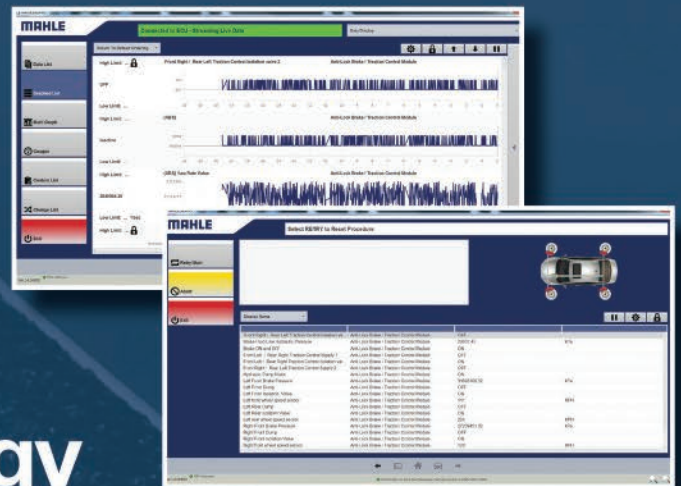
MAHLE

Connected to ECU - Streaming Live Data

Data List

Graphed List

Multi Graph

Gauges

Custom List

Change List

Exit

Front Right / Rear Left Traction Control Isolation valve 2

Anti-Lock Brake / Traction Control Module

High Limit

Low Limit

High Limit

Low Limit

ABS Yaw Rate Sensor

Anti-Lock Brake / Traction Control Module

High Limit

Low Limit

High Limit

MAHLE

Select RETRY to Reset Procedure

Retry/Start

Abort

Exit

ay